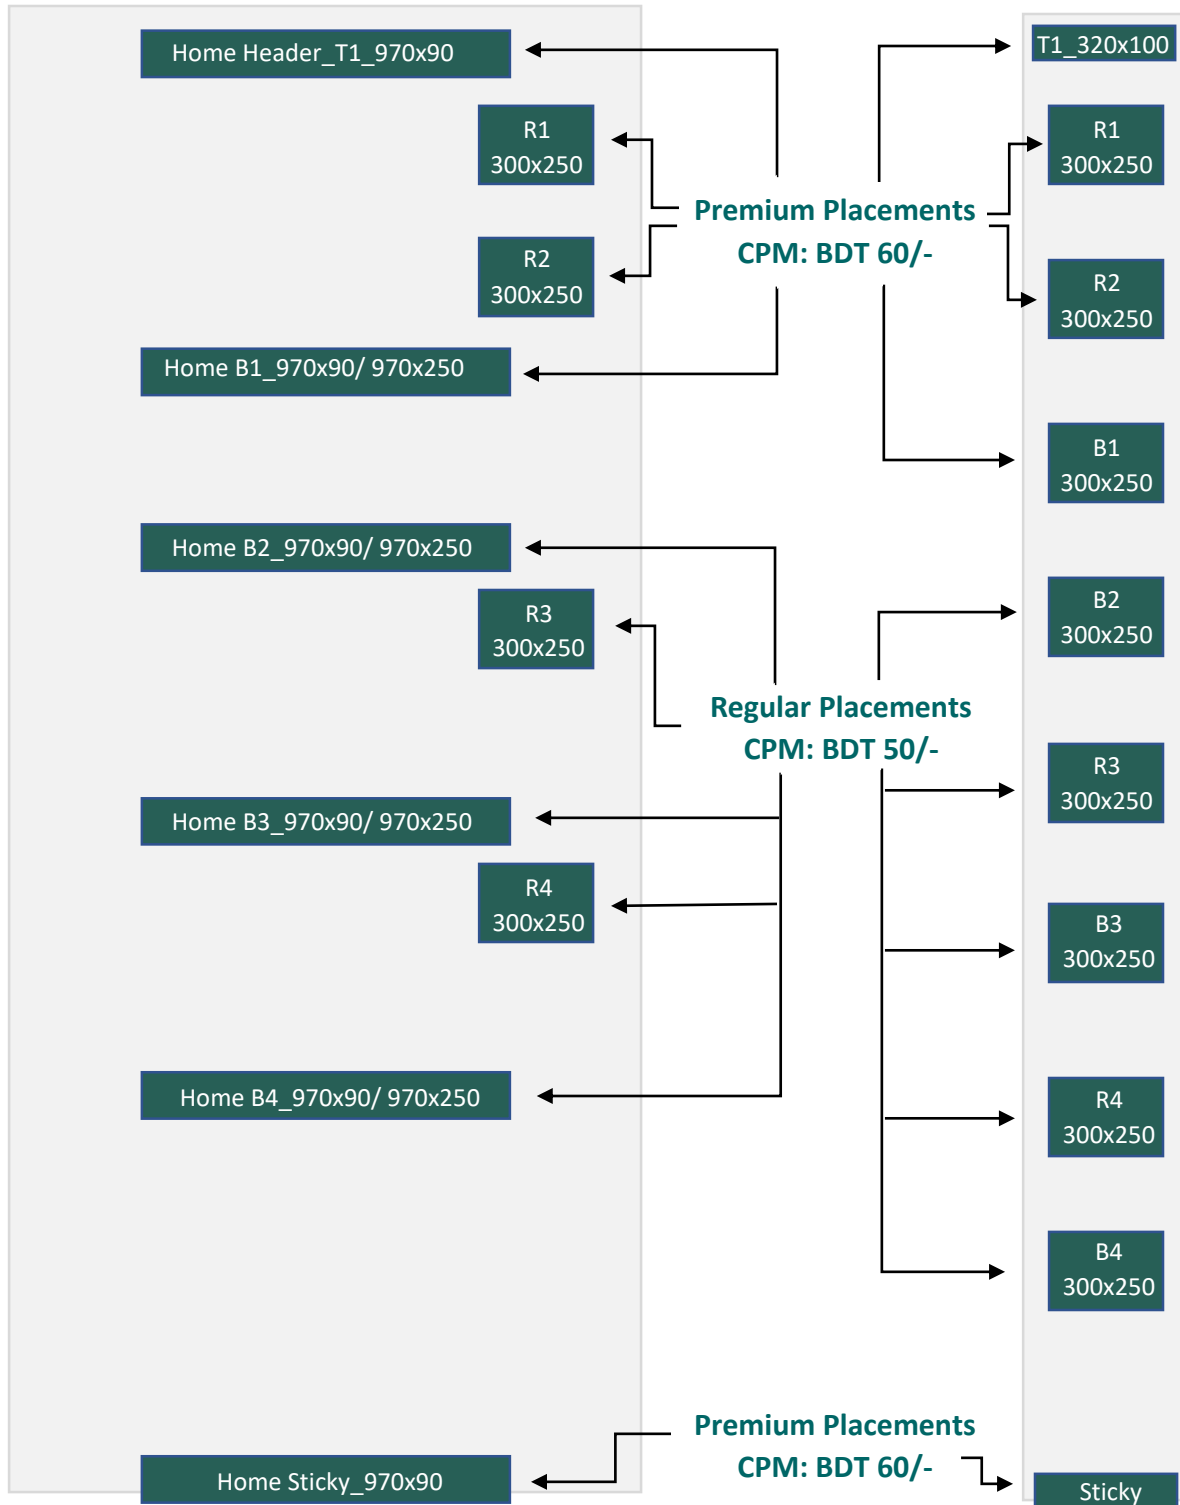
Home Header_T1_970x90

R1
300x250

R2
300x250

Home B1_970x90/ 970x250

Home B2_970x90/ 970x250

R3
300x250

Home B3_970x90/ 970x250

R4
300x250

Home B4_970x90/ 970x250

Home Sticky_970x90

Premium Placements
CPM: BDT 60/-

Regular Placements
CPM: BDT 50/-

Premium Placements
CPM: BDT 60/-

T1_320x100

R1
300x250

R2
300x250

B1
300x250

B2
300x250

R3
300x250

B3
300x250

R4
300x250

B4
300x250

Sticky